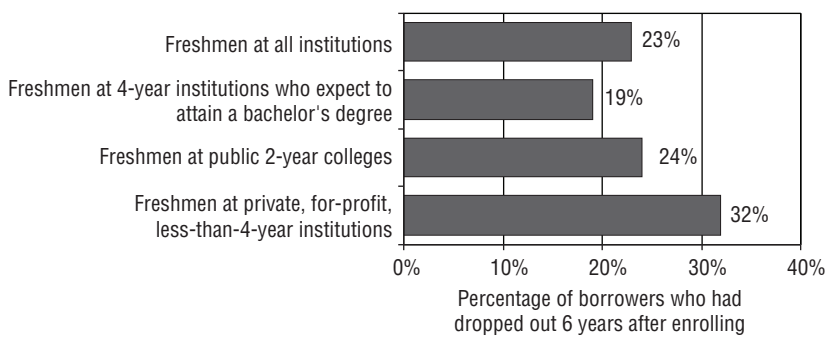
Freshmen at all institutions

Freshmen at 4-year institutions who expect to attain a bachelor's degree

Freshmen at public 2-year colleges

Freshmen at private, for-profit, less-than-4-year institutions

23%

19%

24%

32%

0%

10%

20%

30%

40%

Percentage of borrowers who had dropped out 6 years after enrolling